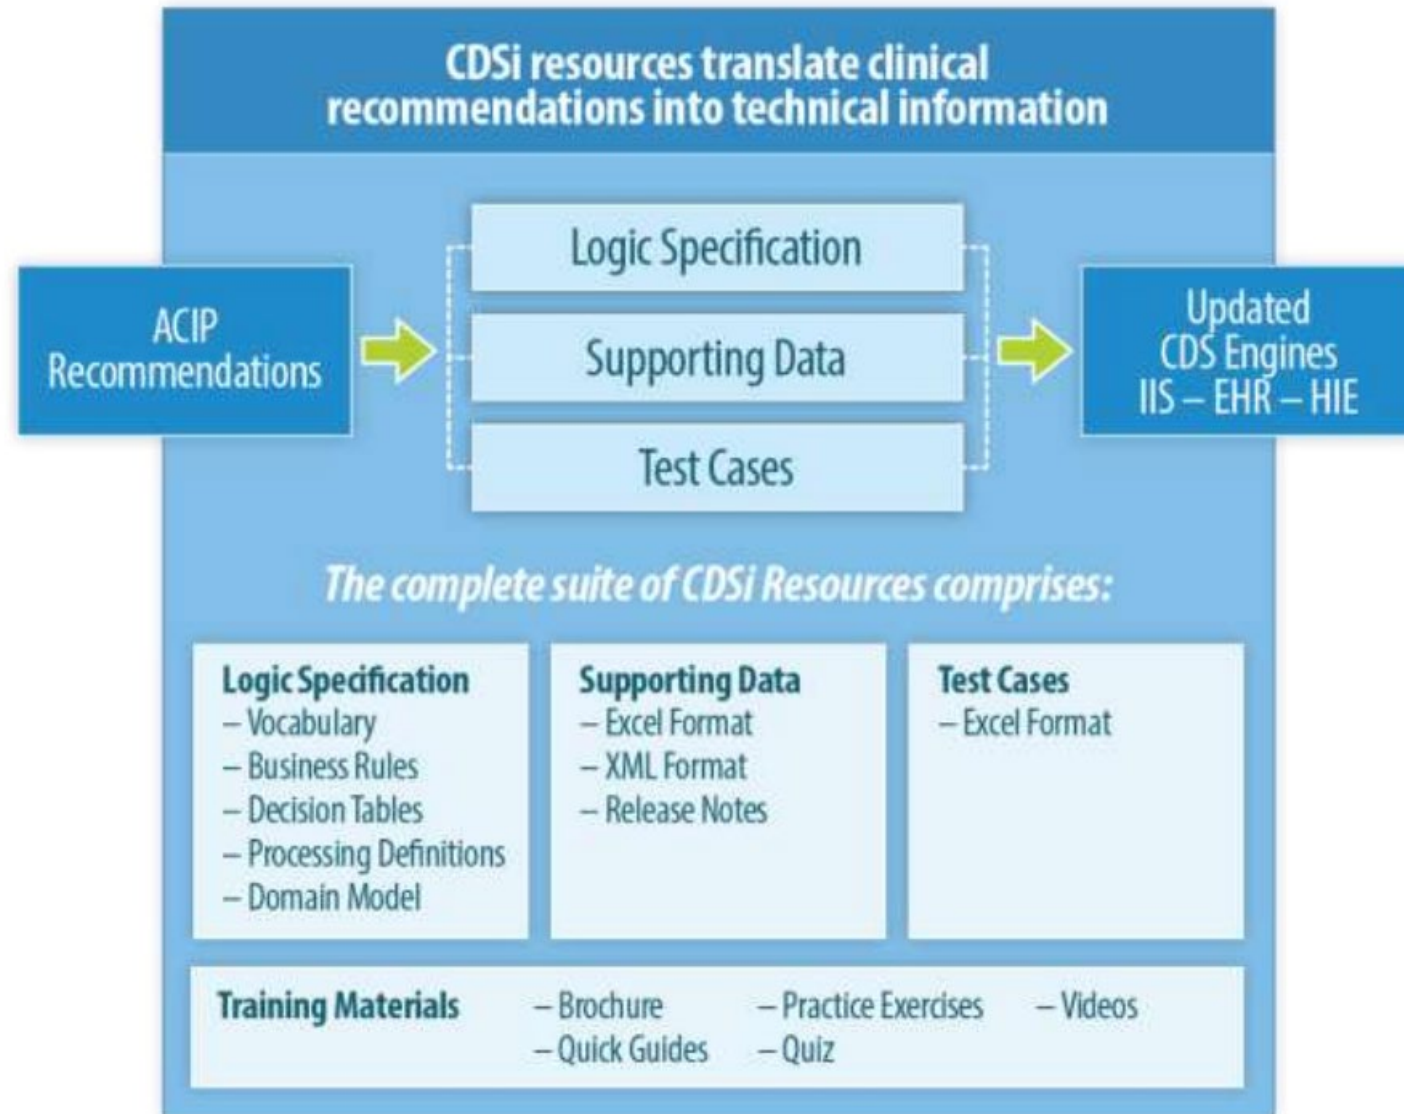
CDSi resources translate clinical recommendations into technical information

ACIP Recommendations

Logic Specification

Supporting Data

Test Cases

Updated CDS Engines IIS – EHR – HIE

The complete suite of CDSi Resources comprises:

Logic Specification
– Vocabulary
– Business Rules
– Decision Tables
– Processing Definitions
– Domain Model

Supporting Data
– Excel Format
– XML Format
– Release Notes

Test Cases
– Excel Format

Training Materials
– Brochure
– Quick Guides
– Practice Exercises
– Quiz
– Videos